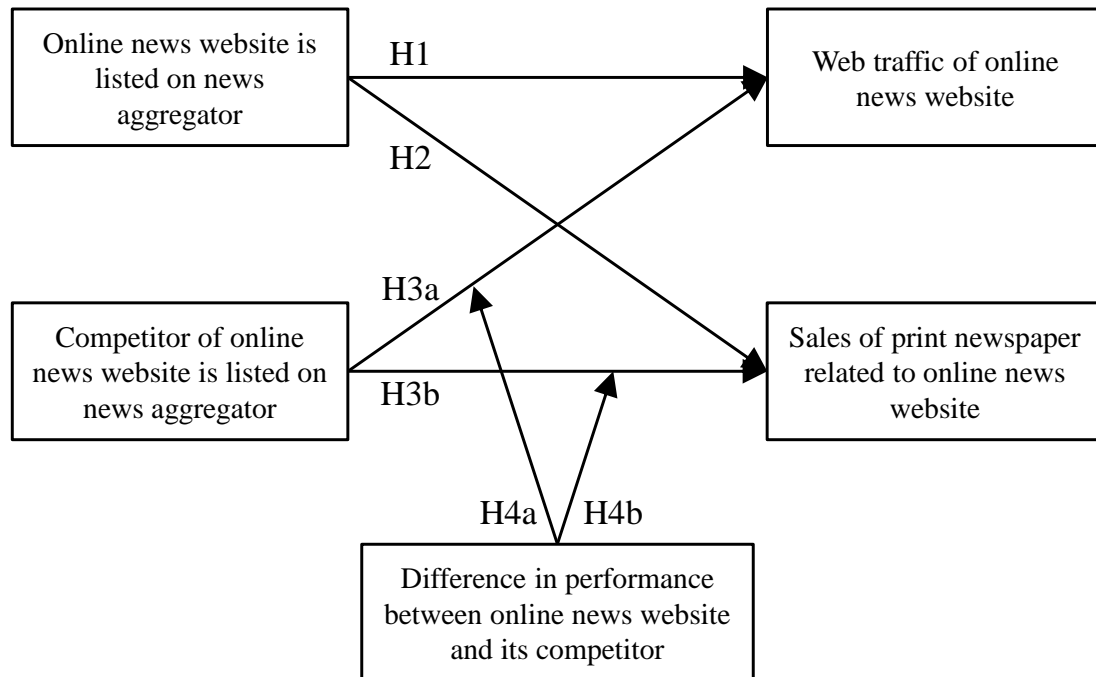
Online news website is listed on news aggregator

H1

Web traffic of online news website

H2

H3a

Competitor of online news website is listed on news aggregator

H3b

Sales of print newspaper related to online news website

H4a

H4b

Difference in performance between online news website and its competitor